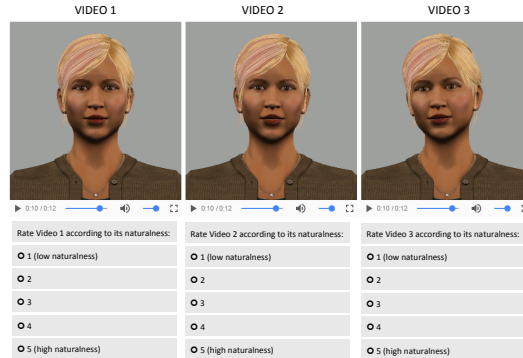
VIDEO 1

0:10 / 0:12

Rate Video 1 according to its naturalness:

1 (low naturalness)

2

3

4

5 (high naturalness)

VIDEO 2

0:10 / 0:12

Rate Video 2 according to its naturalness:

1 (low naturalness)

2

3

4

5 (high naturalness)

VIDEO 3

0:10 / 0:12

Rate Video 3 according to its naturalness:

1 (low naturalness)

2

3

4

5 (high naturalness)